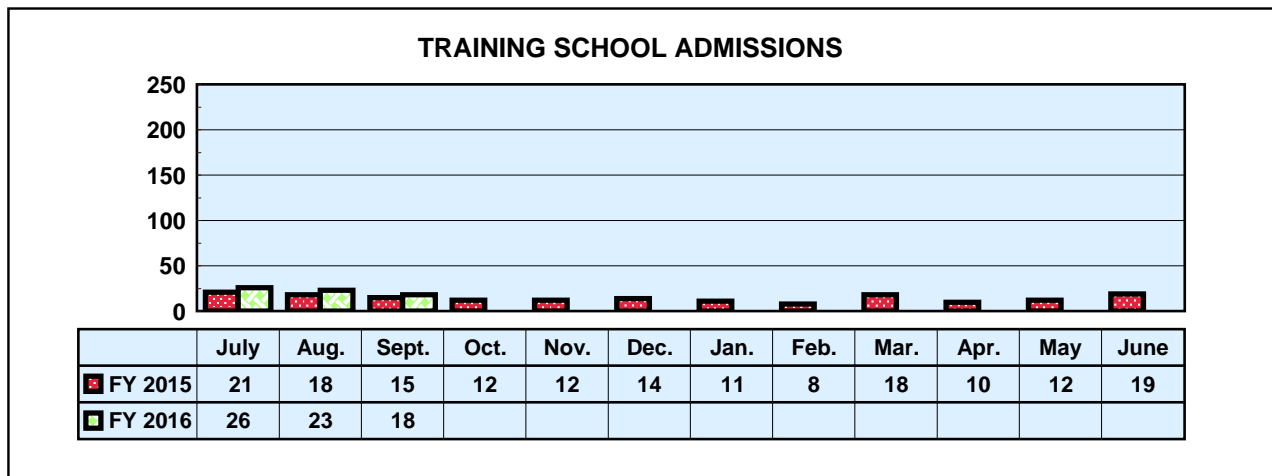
TRAINING SCHOOL ADMISSIONS

250
200
150
100
50
0

| | July | Aug. | Sept. | Oct. | Nov. | Dec. | Jan. | Feb. | Mar. | Apr. | May | June |
|---|---|---|---|---|---|---|---|---|---|---|---|---|
| FY 2015 | 21 | 18 | 15 | 12 | 12 | 14 | 11 | 8 | 18 | 10 | 12 | 19 |
| FY 2016 | 26 | 23 | 18 | | | | | | | | | |